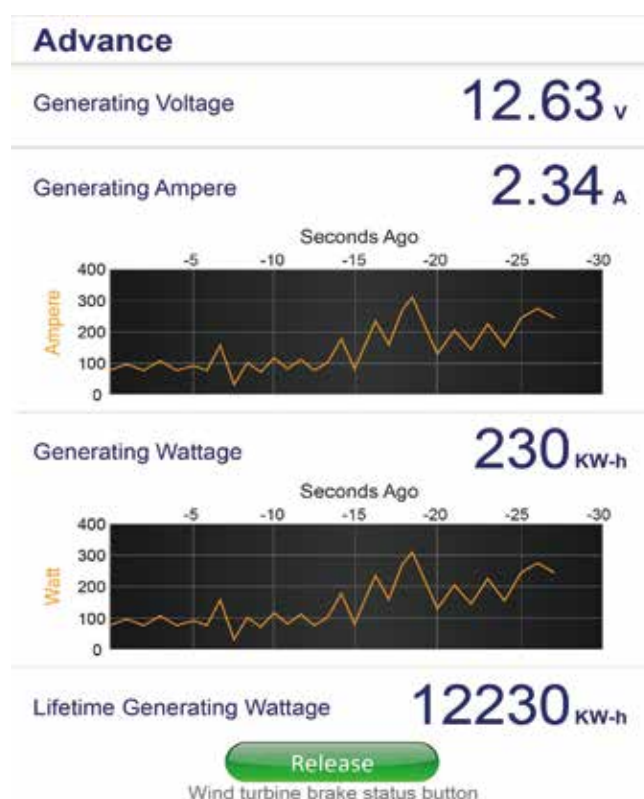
Advance

Generating Voltage 12.63 v

Generating Ampere 2.34 A

Seconds Ago
-5 -10 -15 -20 -25 -30
400
300
200
100
0
Ampere

Generating Wattage 230 KW-h

Seconds Ago
-5 -10 -15 -20 -25 -30
400
300
200
100
0
Watt

Lifetime Generating Wattage 12230 KW-h

Release
Wind turbine brake status button